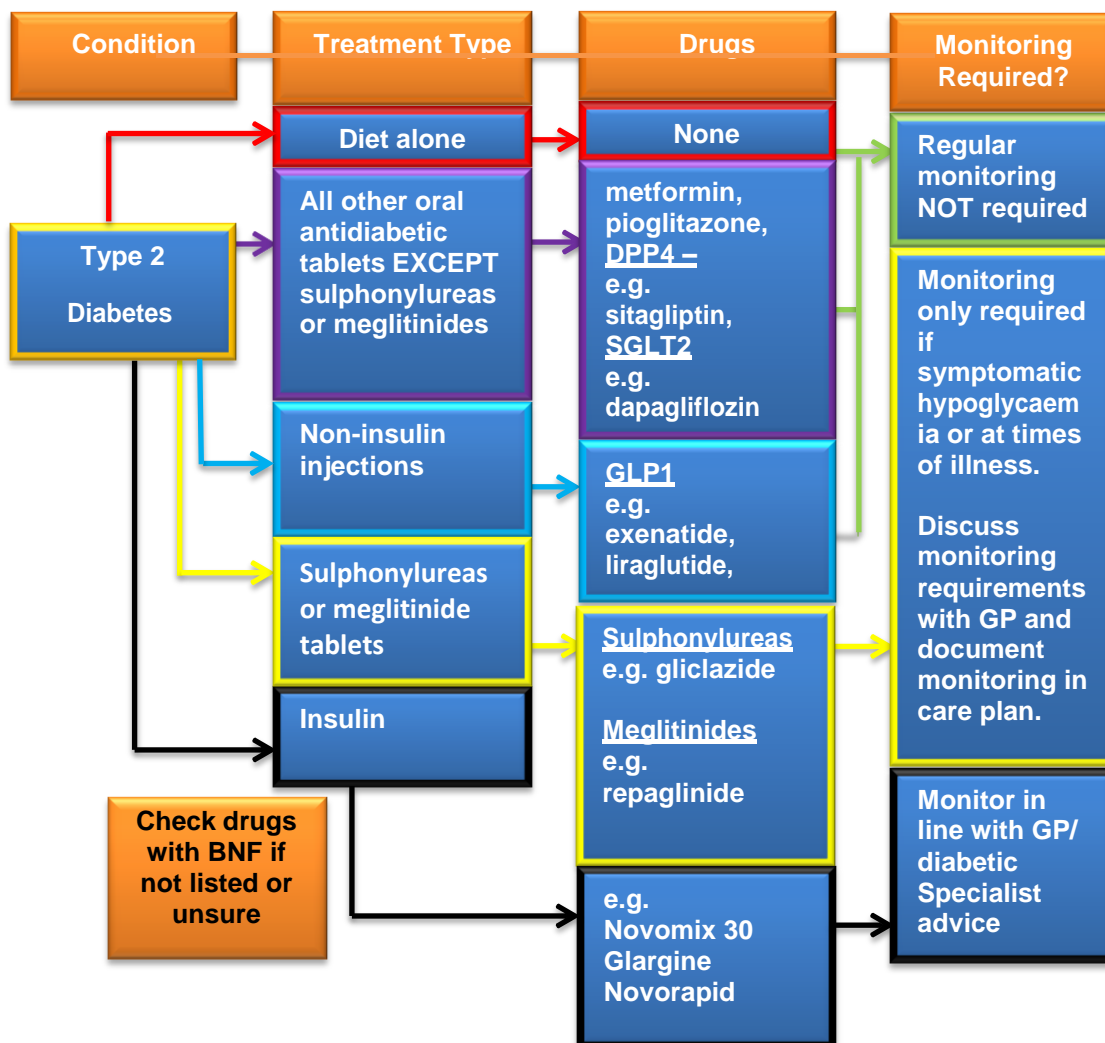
Condition

Treatment Type

Drugs

Monitoring Required?

Type 2

Diabetes

Diet alone

All other oral antidiabetic tablets EXCEPT sulphonylureas or meglitinides

Non-insulin injections

Sulphonylureas or meglitinide tablets

Insulin

None

metformin, pioglitazone, DPP4 – e.g. sitagliptin, SGLT2 e.g. dapagliflozin

GLP1 e.g. exenatide, liraglutide,

Sulphonylureas e.g. gliclazide

Meglitinides e.g. repaglinide

e.g. Novomix 30 Glargine Novorapid

Regular monitoring NOT required

Monitoring only required if symptomatic hypoglycaemia or at times of illness.

Discuss monitoring requirements with GP and document monitoring in care plan.

Monitor in line with GP/ diabetic Specialist advice

Check drugs with BNF if not listed or unsure